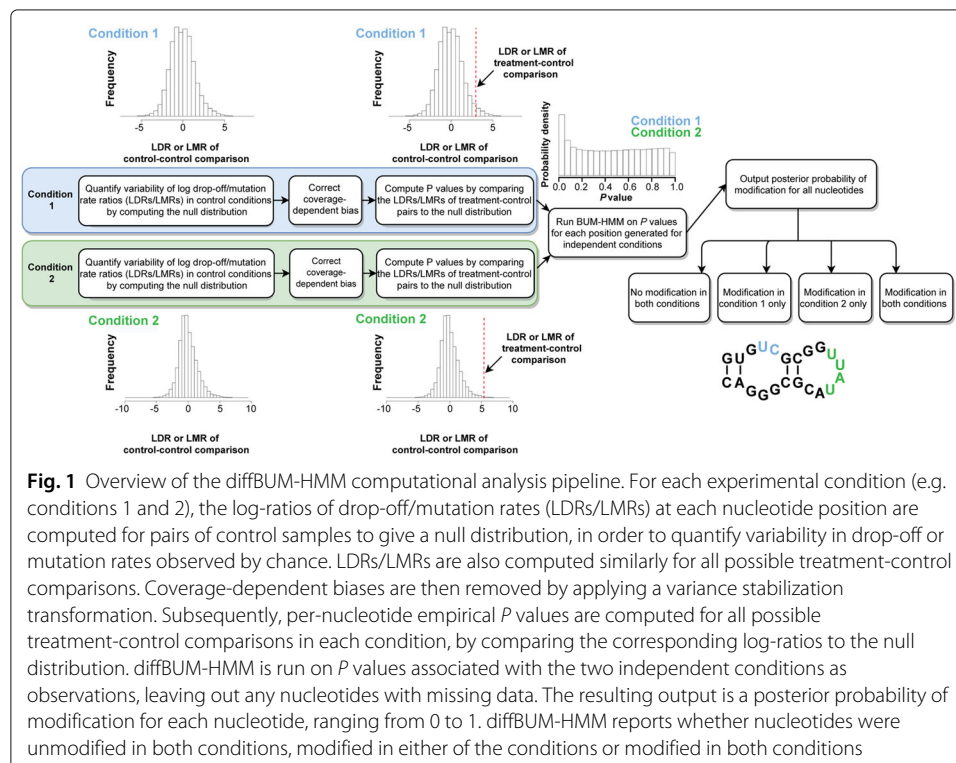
Condition 1

Frequency

-5 0 5

LDR or LMR of control-control comparison

Condition 1

LDR or LMR of treatment-control comparison

Frequency

-5 0 5

LDR or LMR of control-control comparison

Probability density

0.0 0.2 0.4 0.6 0.8 1.0

$P$ value

Condition 1
Condition 2

Condition 1

Quantify variability of log drop-off/mutation rate ratios (LDRs/LMRs) in control conditions by computing the null distribution

Correct coverage-dependent bias

Compute P values by comparing the LDRs/LMRs of treatment-control pairs to the null distribution

Run BUM-HMM on $P$ values for each position generated for independent conditions

Output posterior probability of modification for all nucleotides

Condition 2

Quantify variability of log drop-off/mutation rate ratios (LDRs/LMRs) in control conditions by computing the null distribution

Correct coverage-dependent bias

Compute P values by comparing the LDRs/LMRs of treatment-control pairs to the null distribution

No modification in both conditions

Modification in condition 1 only

Modification in condition 2 only

Modification in both conditions

Condition 2

Frequency

-10 -5 0 5 10

LDR or LMR of control-control comparison

Condition 2

LDR or LMR of treatment-control comparison

Frequency

-10 -5 0 5 10

LDR or LMR of control-control comparison

GUGUCGCGGUUA CAGGGCGCAU

**Fig. 1** Overview of the diffBUM-HMM computational analysis pipeline. For each experimental condition (e.g. conditions 1 and 2), the log-ratios of drop-off/mutation rates (LDRs/LMRs) at each nucleotide position are computed for pairs of control samples to give a null distribution, in order to quantify variability in drop-off or mutation rates observed by chance. LDRs/LMRs are also computed similarly for all possible treatment-control comparisons. Coverage-dependent biases are then removed by applying a variance stabilization transformation. Subsequently, per-nucleotide empirical $P$ values are computed for all possible treatment-control comparisons in each condition, by comparing the corresponding log-ratios to the null distribution. diffBUM-HMM is run on $P$ values associated with the two independent conditions as observations, leaving out any nucleotides with missing data. The resulting output is a posterior probability of modification for each nucleotide, ranging from 0 to 1. diffBUM-HMM reports whether nucleotides were unmodified in both conditions, modified in either of the conditions or modified in both conditions